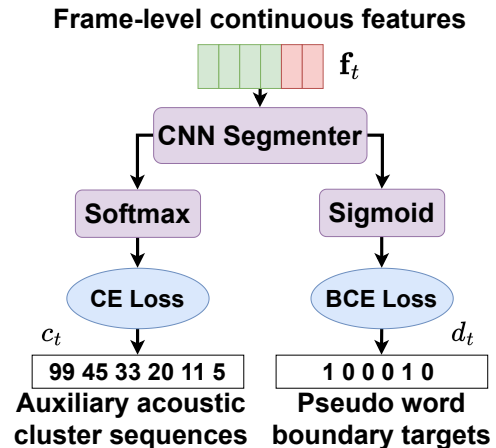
Frame-level continuous features

$\mathbf{f}_t$

CNN Segmenter

Softmax

Sigmoid

CE Loss

BCE Loss

$c_t$

$d_t$

99 45 33 20 11 5

1 0 0 0 1 0

Auxiliary acoustic cluster sequences

Pseudo word boundary targets